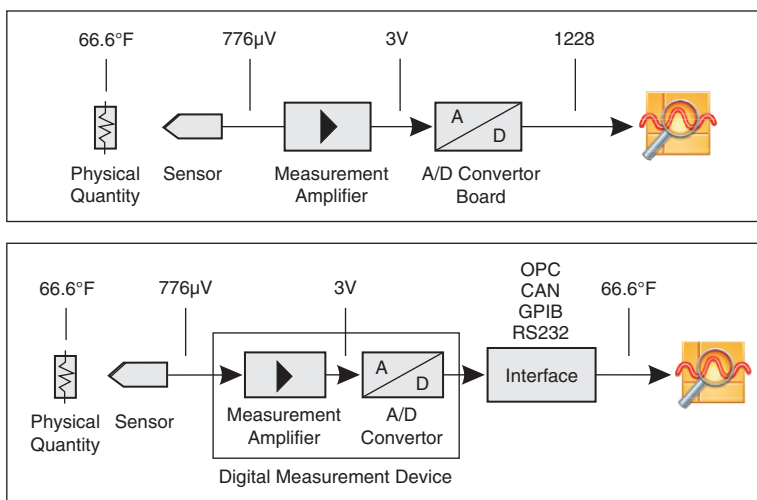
66.6°F

776μV

3V

1228

Physical Quantity

Sensor

Measurement Amplifier

A

D

A/D Convertor Board

66.6°F

776μV

3V

OPC
CAN
GPIB
RS232

66.6°F

Physical Quantity

Sensor

Measurement Amplifier

A

D

A/D Convertor

Interface

Digital Measurement Device